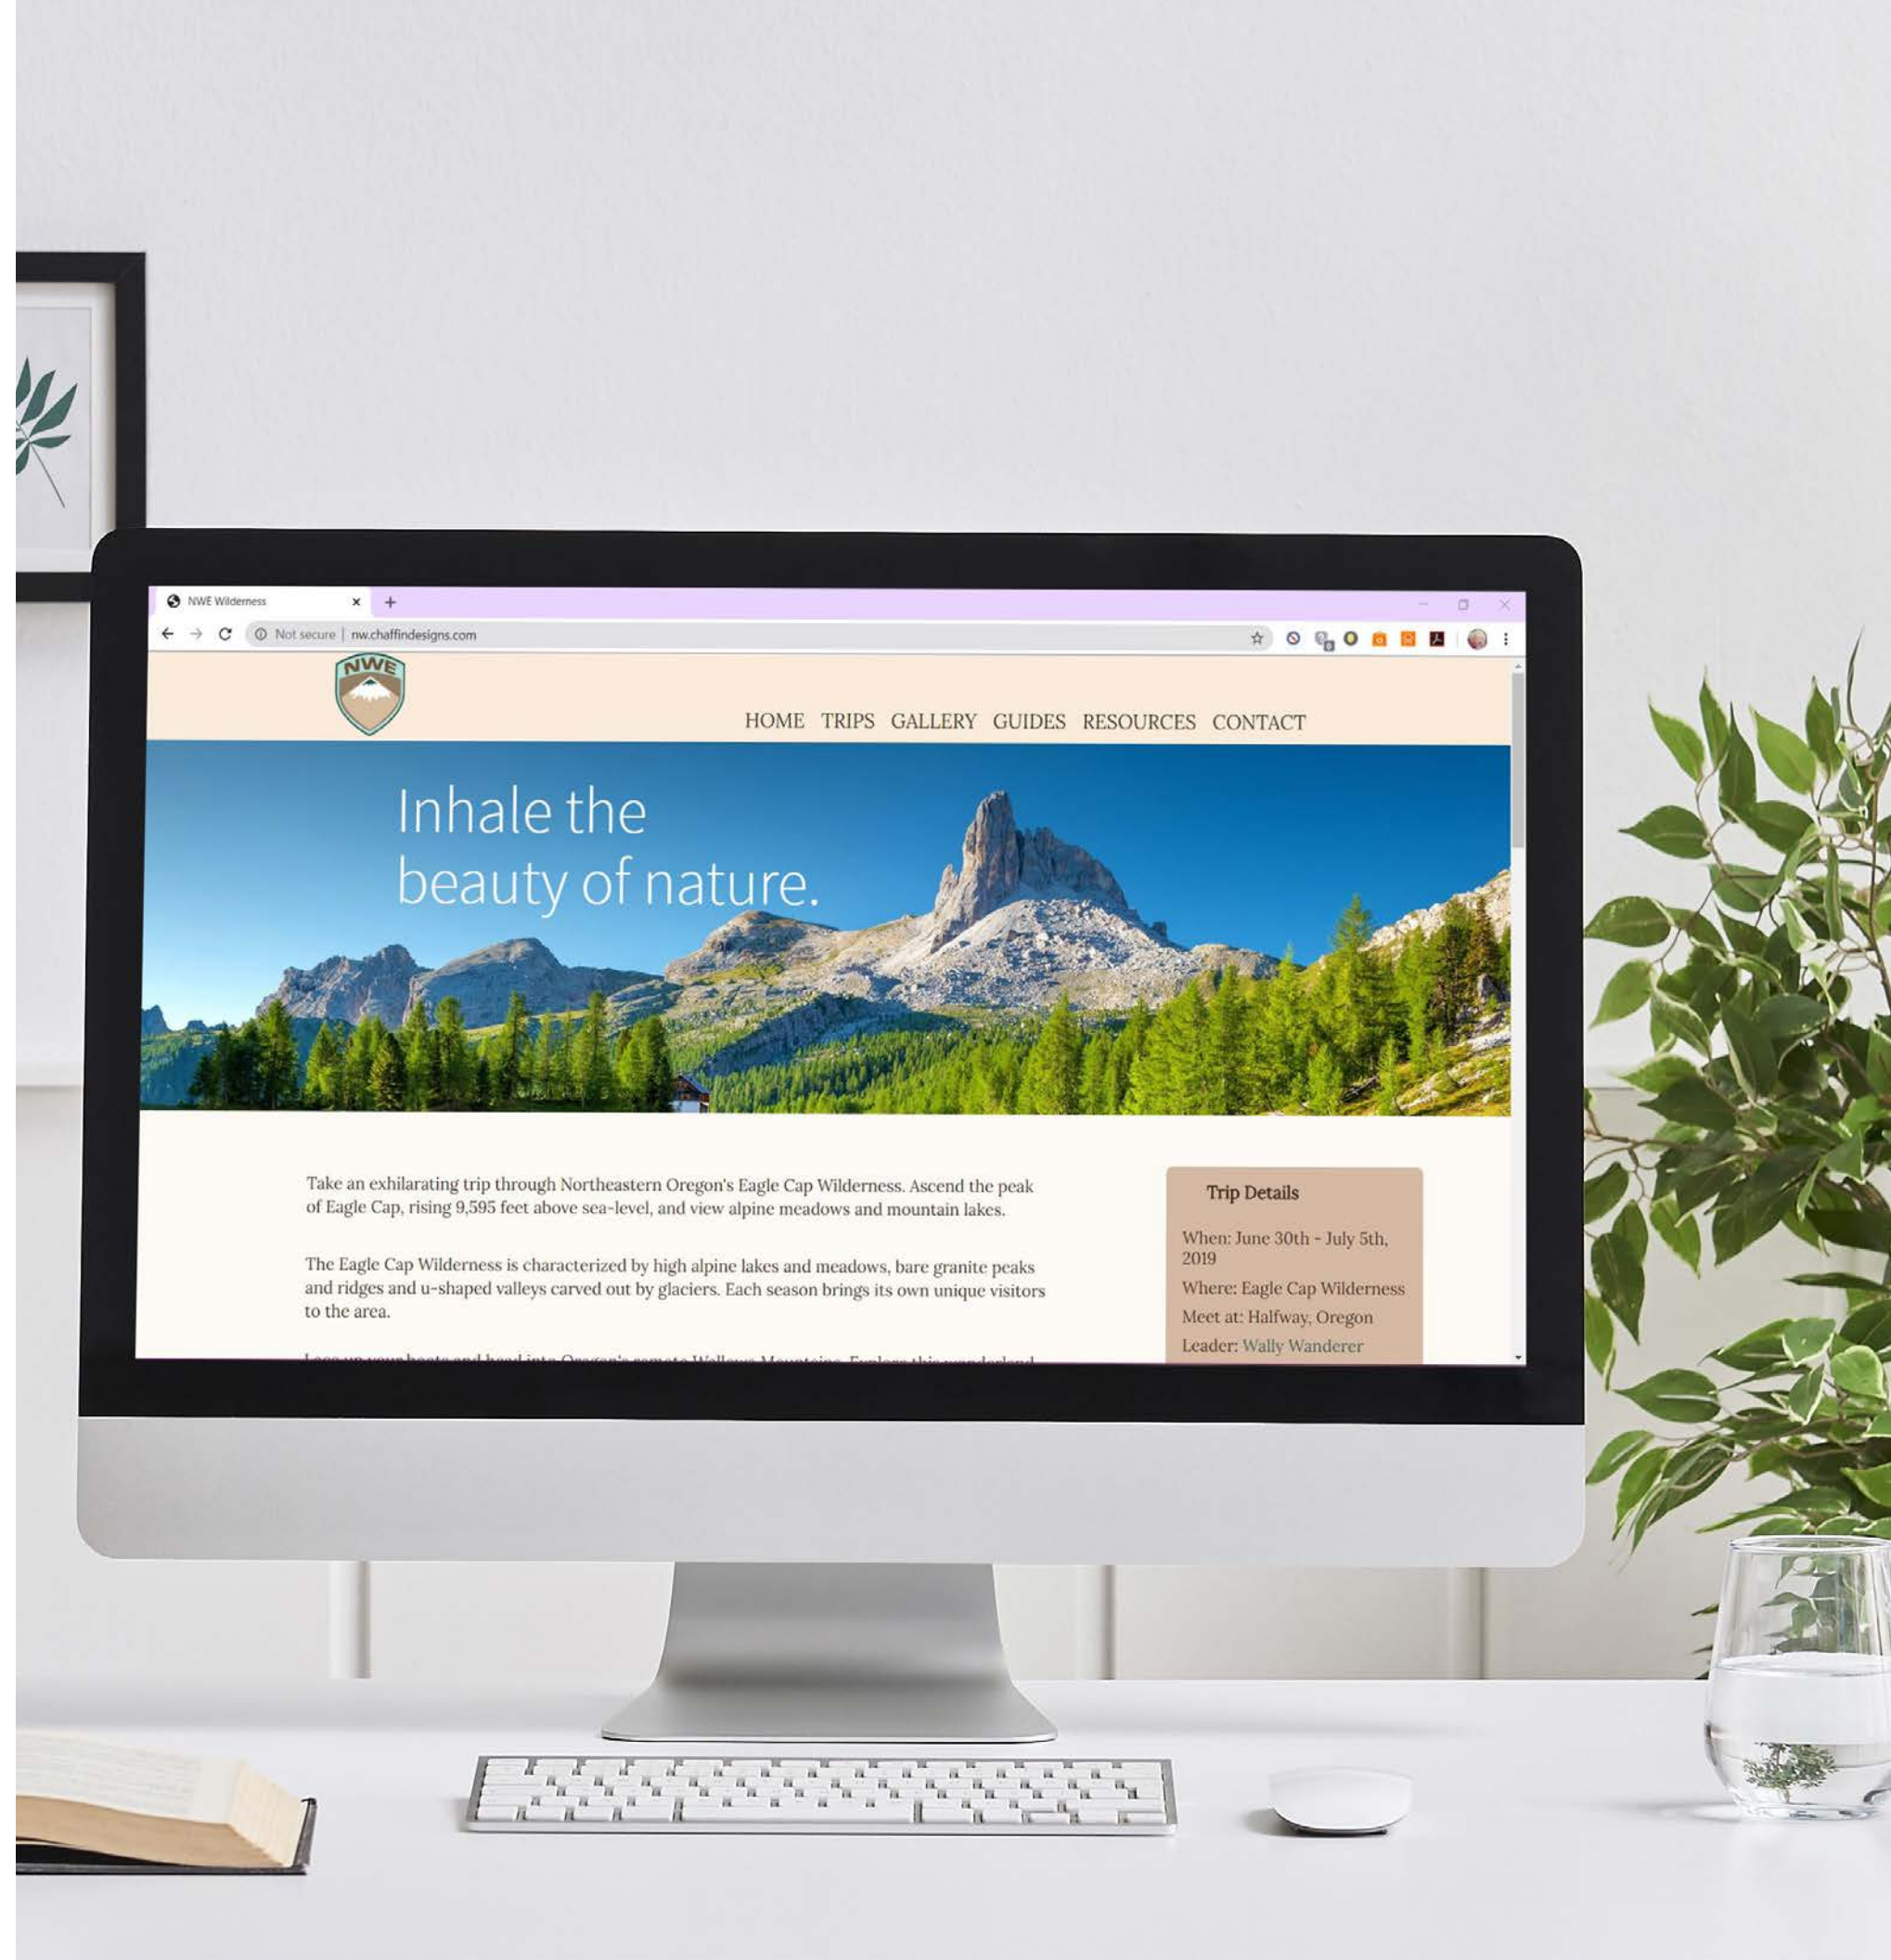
NWE Wilderness

Not secure | nw.chaffindesigns.com

NWE

HOME TRIPS GALLERY GUIDES RESOURCES CONTACT

Inhale the beauty of nature.

Take an exhilarating trip through Northeastern Oregon's Eagle Cap Wilderness. Ascend the peak of Eagle Cap, rising 9,595 feet above sea-level, and view alpine meadows and mountain lakes.

The Eagle Cap Wilderness is characterized by high alpine lakes and meadows, bare granite peaks and ridges and u-shaped valleys carved out by glaciers. Each season brings its own unique visitors to the area.

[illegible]

Trip Details

When: June 30th - July 5th, 2019

Where: Eagle Cap Wilderness

Meet at: Halfway, Oregon

Leader: Wally Wanderer